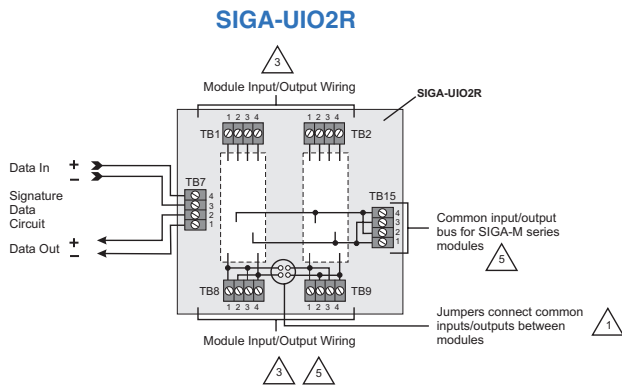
SIGA-UIO2R

3

Module Input/Output Wiring

SIGA-UIO2R

1 2 3 4
TB1

1 2 3 4
TB2

Data In +
−

Signature Data Circuit

TB7
4
3
2
1

Data Out +
−

TB15
4
3
2
1

Common input/output bus for SIGA-M series modules

5

TB8
1 2 3 4

TB9
1 2 3 4

Jumpers connect common inputs/outputs between modules

1

Module Input/Output Wiring

3 5